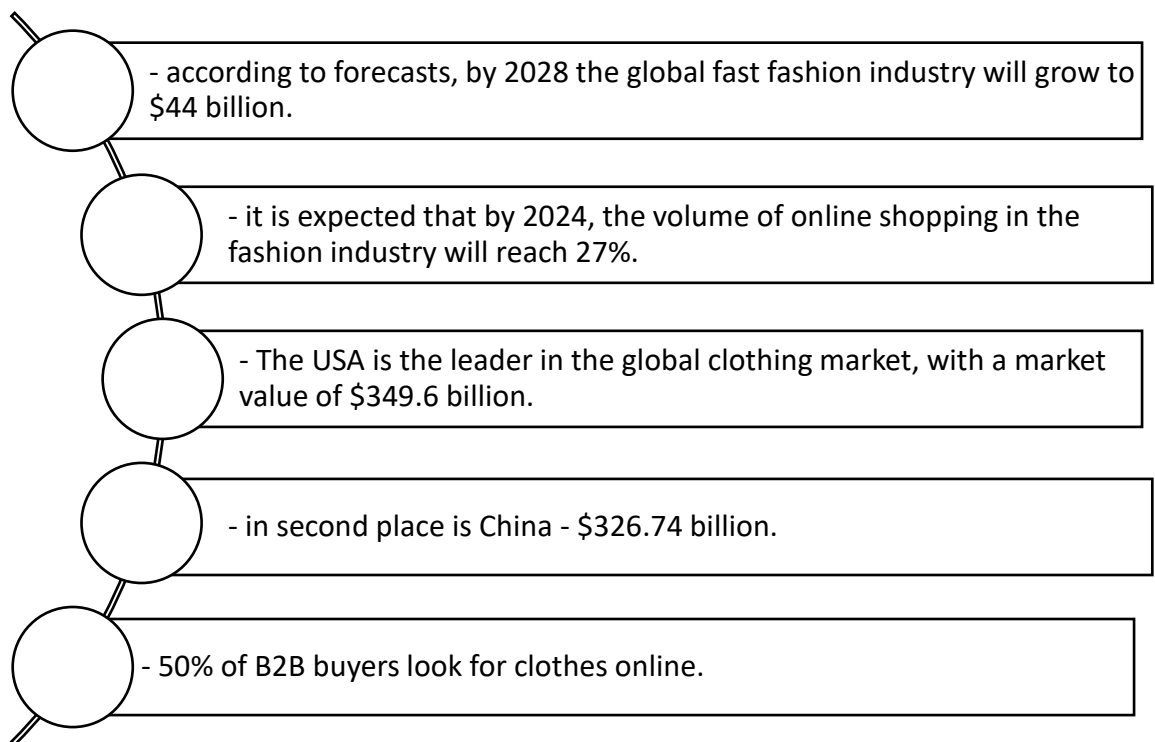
- according to forecasts, by 2028 the global fast fashion industry will grow to \$44 billion.

- it is expected that by 2024, the volume of online shopping in the fashion industry will reach 27%.

- The USA is the leader in the global clothing market, with a market value of \$349.6 billion.

- in second place is China - \$326.74 billion.

- 50% of B2B buyers look for clothes online.